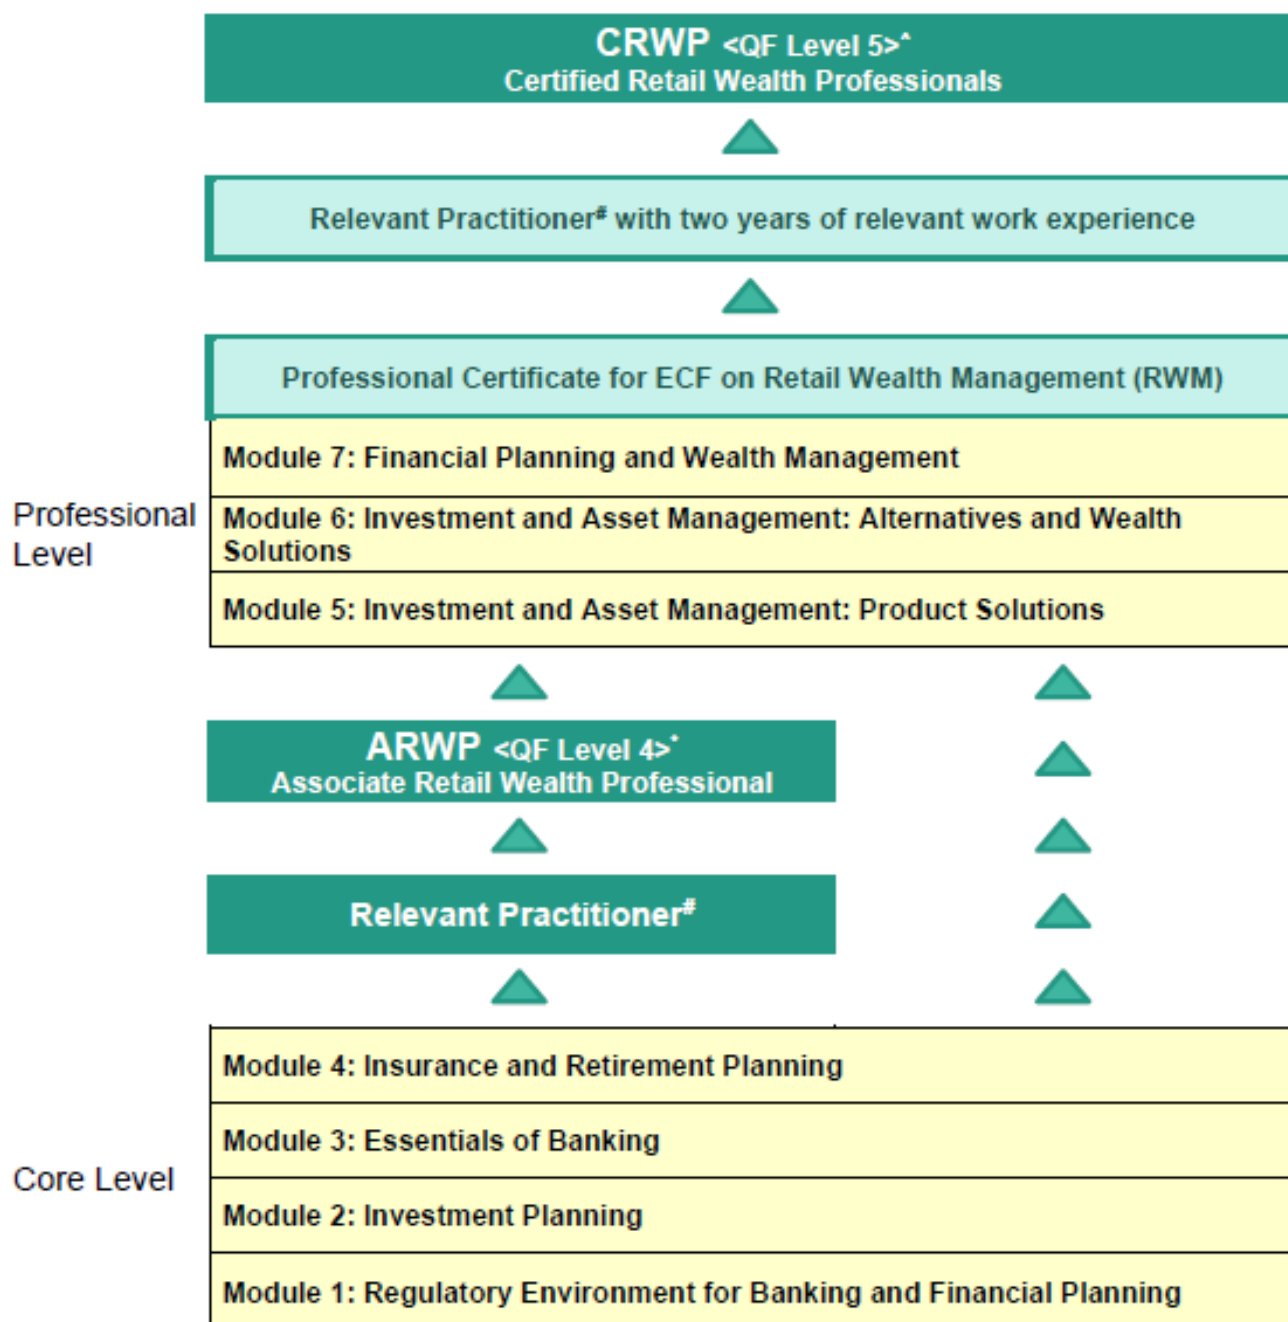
CRWP <QF Level 5>*
Certified Retail Wealth Professionals

Relevant Practitioner# with two years of relevant work experience

Professional Certificate for ECF on Retail Wealth Management (RWM)

Professional Level

Module 7: Financial Planning and Wealth Management

Module 6: Investment and Asset Management: Alternatives and Wealth Solutions

Module 5: Investment and Asset Management: Product Solutions

ARWP <QF Level 4>*
Associate Retail Wealth Professional

Relevant Practitioner#

Core Level

Module 4: Insurance and Retirement Planning

Module 3: Essentials of Banking

Module 2: Investment Planning

Module 1: Regulatory Environment for Banking and Financial Planning